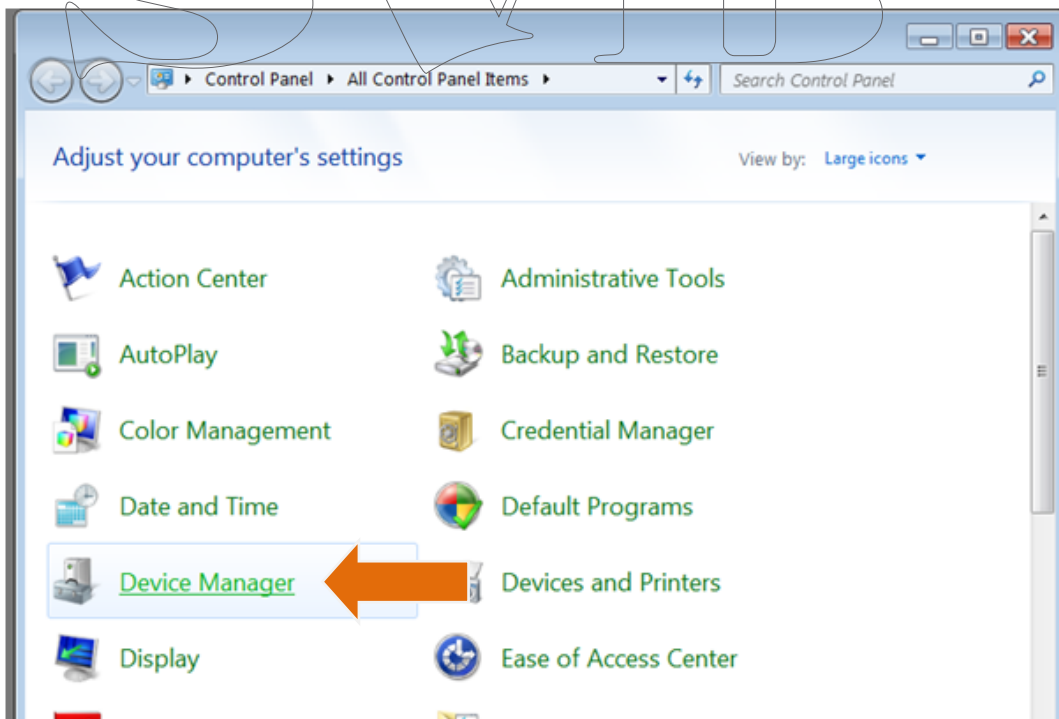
Control Panel ▸ All Control Panel Items ▸

Search Control Panel

Adjust your computer's settings

View by: Large icons

Action Center

Administrative Tools

AutoPlay

Backup and Restore

Color Management

Credential Manager

Date and Time

Default Programs

Device Manager

Devices and Printers

Display

Ease of Access Center